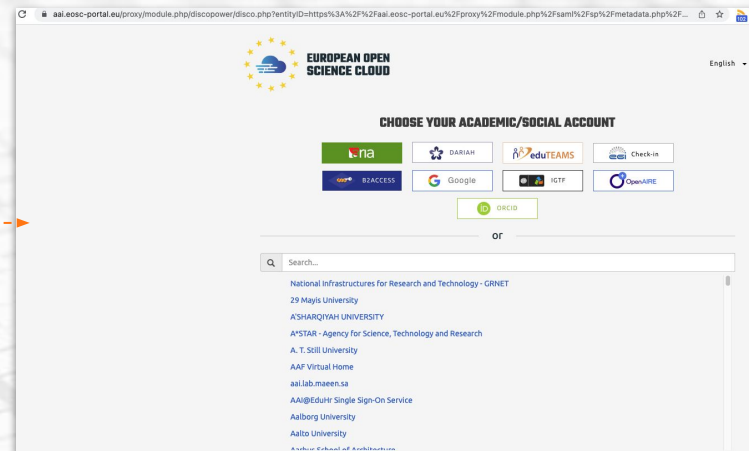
aai.eosc-portal.eu/proxy/module.php/discopower/disco.php?entityID=https%3A%2F%2Faai.eosc-portal.eu%2Fproxy%2Fmodule.php%2Fsaml%2Fsp%2Fmetadata.php%2F...

EUROPEAN OPEN SCIENCE CLOUD

English

CHOOSE YOUR ACADEMIC/SOCIAL ACCOUNT

na
DARIAH
eduTEAMS
Check-in
B2ACCESS
Google
IGTF
OpenAIRE
ORCID

or

Search...

National Infrastructures for Research and Technology - GRNET
29 Mayis University
A'SHARQIYAH UNIVERSITY
A*STAR - Agency for Science, Technology and Research
A. T. Still University
AAF Virtual Home
aai.lab.maeen.sa
AAI@EduHr Single Sign-On Service
Aalborg University
Aalto University
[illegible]